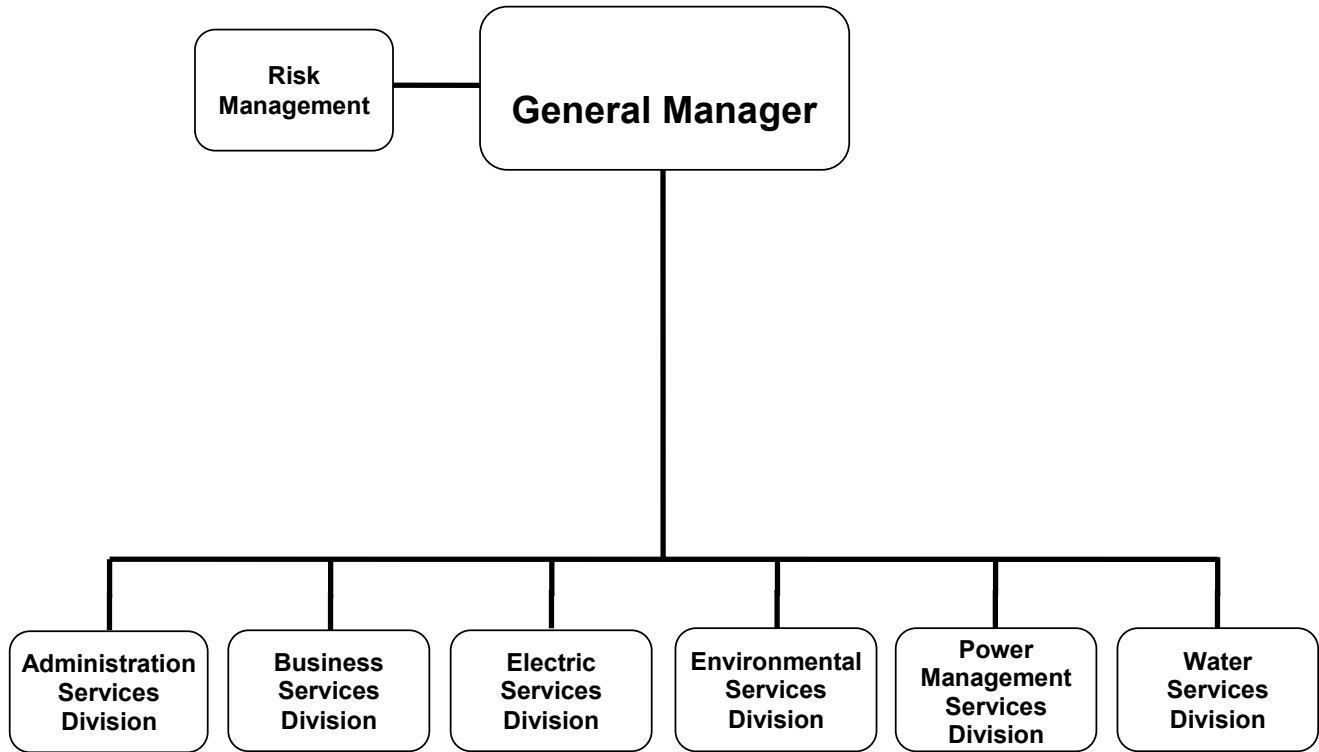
Risk Management

General Manager

Administration Services Division

Business Services Division

Electric Services Division

Environmental Services Division

Power Management Services Division

Water Services Division